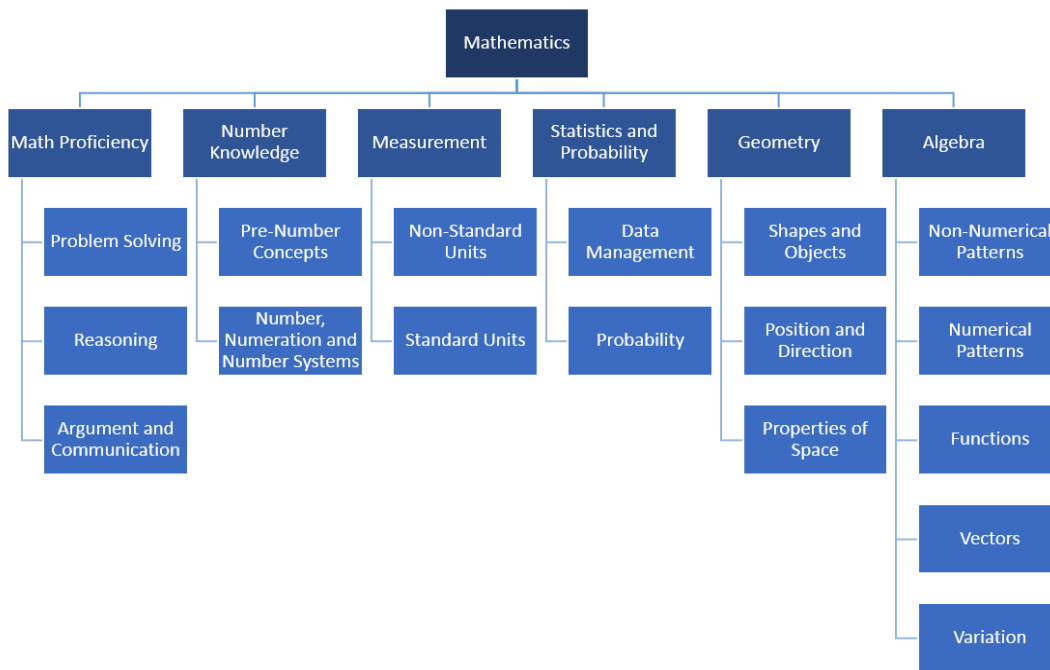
Mathematics

Math Proficiency

Problem Solving

Reasoning

Argument and Communication

Number Knowledge

Pre-Number Concepts

Number, Numeration and Number Systems

Measurement

Non-Standard Units

Standard Units

Statistics and Probability

Data Management

Probability

Geometry

Shapes and Objects

Position and Direction

Properties of Space

Algebra

Non-Numerical Patterns

Numerical Patterns

Functions

Vectors

Variation